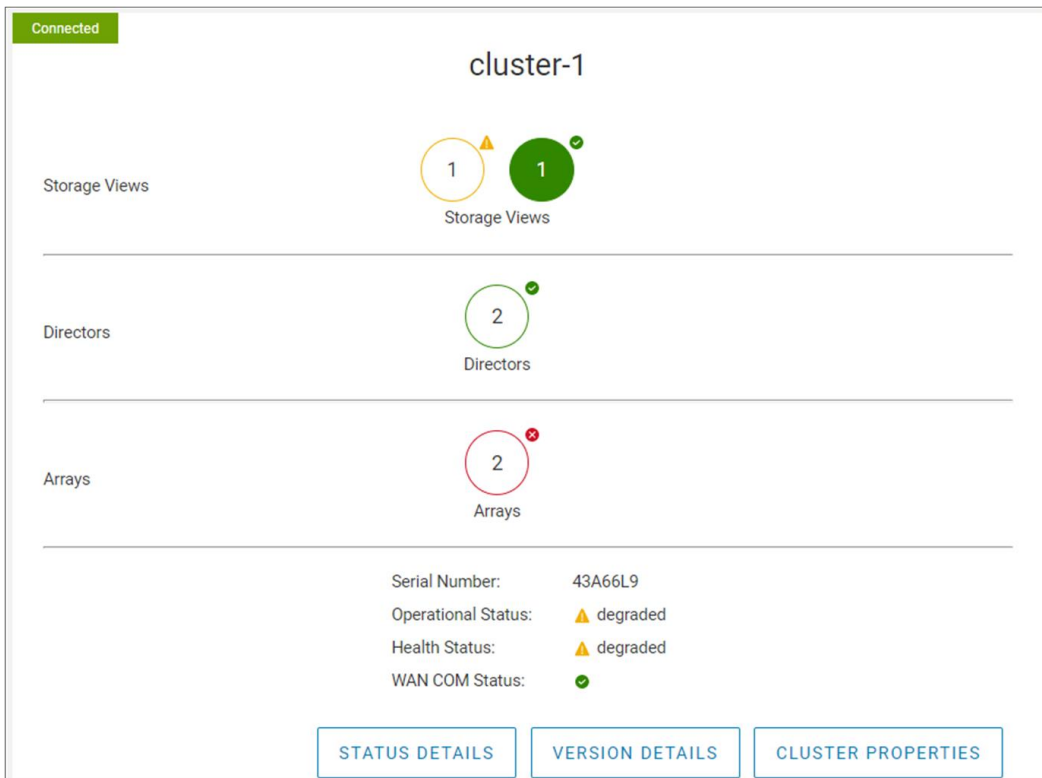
Connected

cluster-1

Storage Views

1 1

Storage Views

Directors

2

Directors

Arrays

2

Arrays

| | |
|---|---|
| Serial Number: | 43A66L9 |
| Operational Status: | degraded |
| Health Status: | degraded |
| WAN COM Status: | |

STATUS DETAILS VERSION DETAILS CLUSTER PROPERTIES